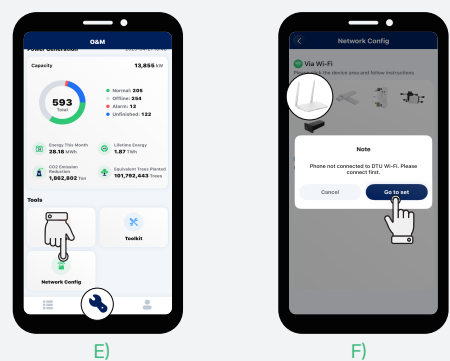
O&M

Power Generation

Capacity 13,855 kW

593 Total

Normal: 205
Offline: 254
Alarm: 12
Unfinished: 122

Energy This Month 28.18 MWh

Lifetime Energy 1.87 TWh

CO2 Emission Reduction 1,862,802 Ton

Equivalent Trees Planted 101,792,443 Trees

Tools

Toolkit

Network Config

E)

Network Config

Via Wi-Fi

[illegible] the device area and follow instructions

Note

Phone not connected to DTU Wi-Fi. Please connect first.

Cancel

Go to set

F)